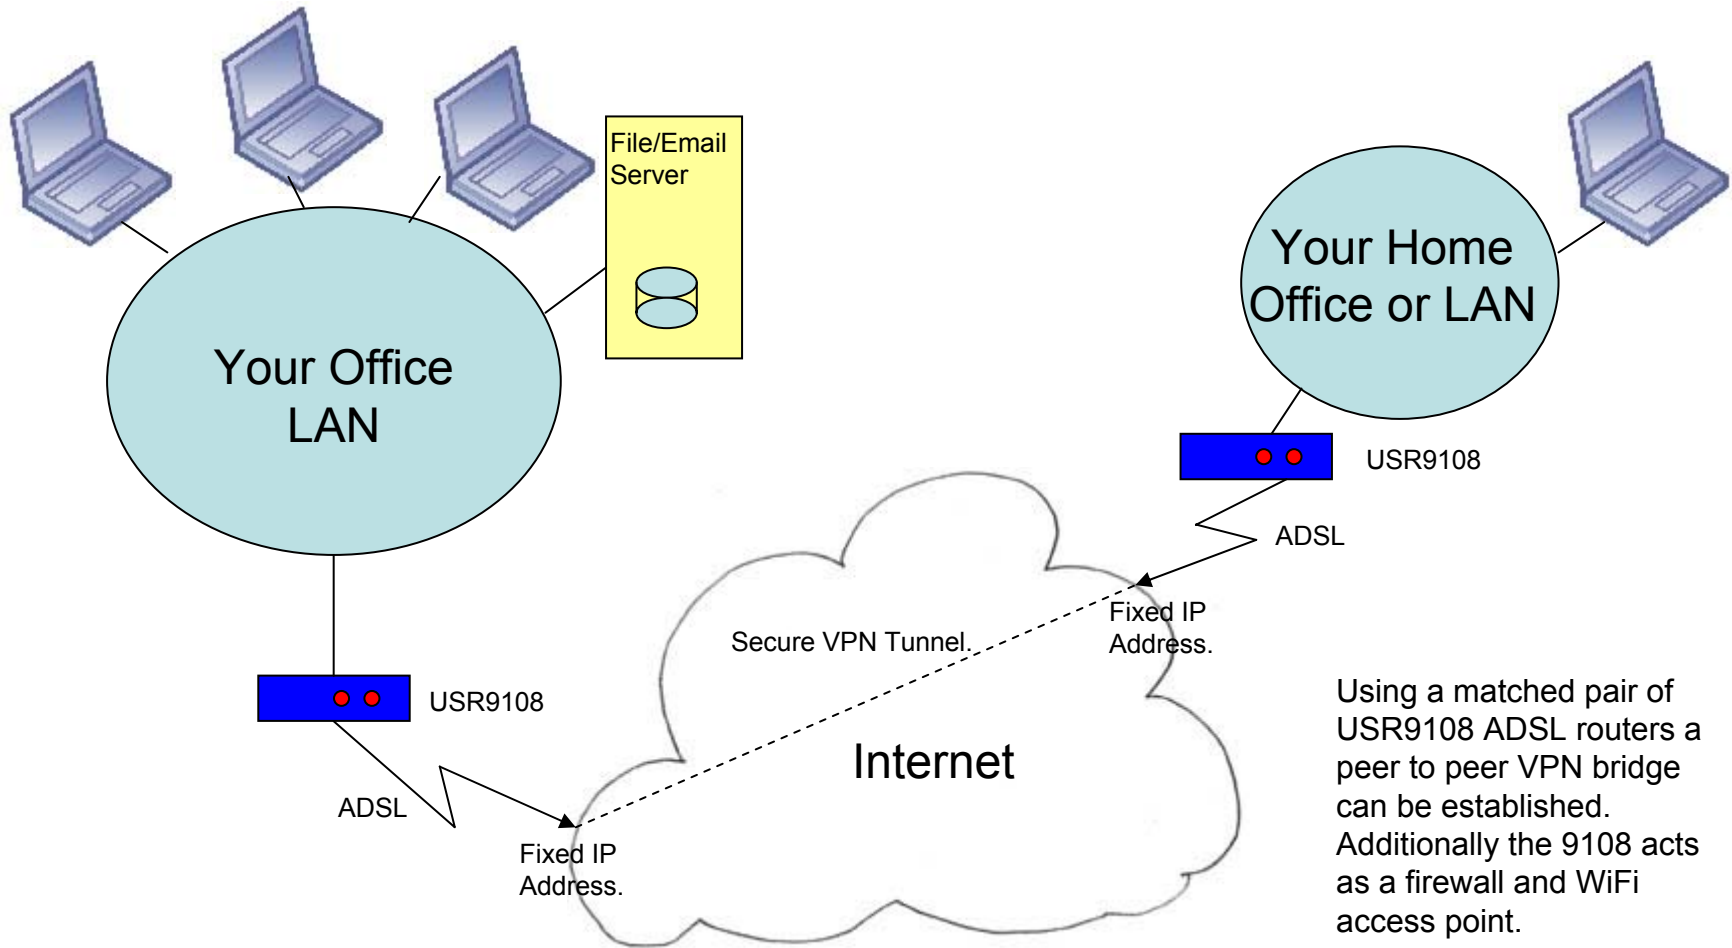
File/Email Server

Your Office LAN

Your Home Office or LAN

USR9108

ADSL

Fixed IP Address.

Secure VPN Tunnel.

USR9108

Internet

ADSL

Fixed IP Address.

Using a matched pair of USR9108 ADSL routers a peer to peer VPN bridge can be established. Additionally the 9108 acts as a firewall and WiFi access point.